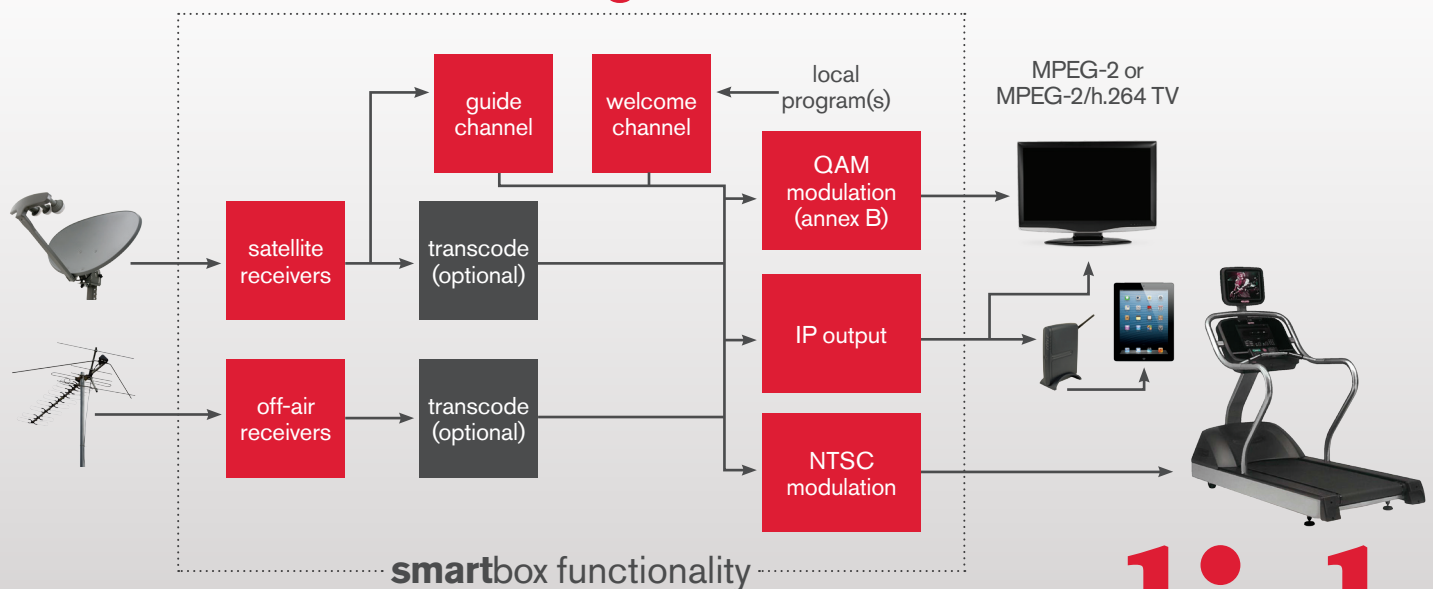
guide channel

welcome channel

local program(s)

MPEG-2 or MPEG-2/h.264 TV

QAM modulation (annex B)

satellite receivers

transcode (optional)

IP output

off-air receivers

transcode (optional)

NTSC modulation

**smart**box functionality